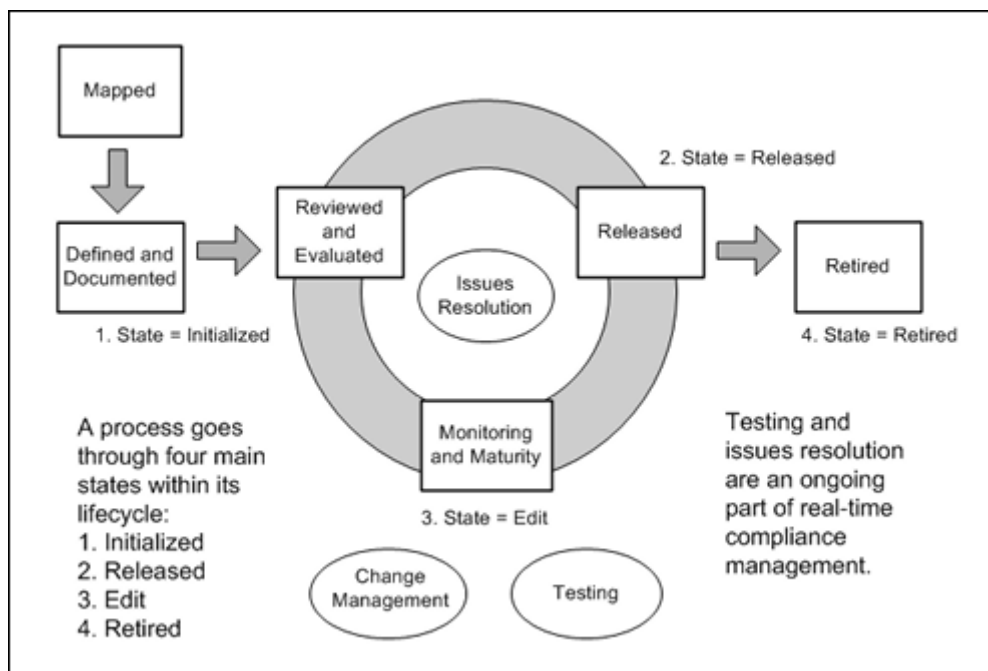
Mapped

Defined and Documented

1. State = Initialized

Reviewed and Evaluated

Issues Resolution

Released

2. State = Released

Retired

4. State = Retired

Monitoring and Maturity

3. State = Edit

A process goes through four main states within its lifecycle:
1. Initialized
2. Released
3. Edit
4. Retired

Testing and issues resolution are an ongoing part of real-time compliance management.

Change Management

Testing